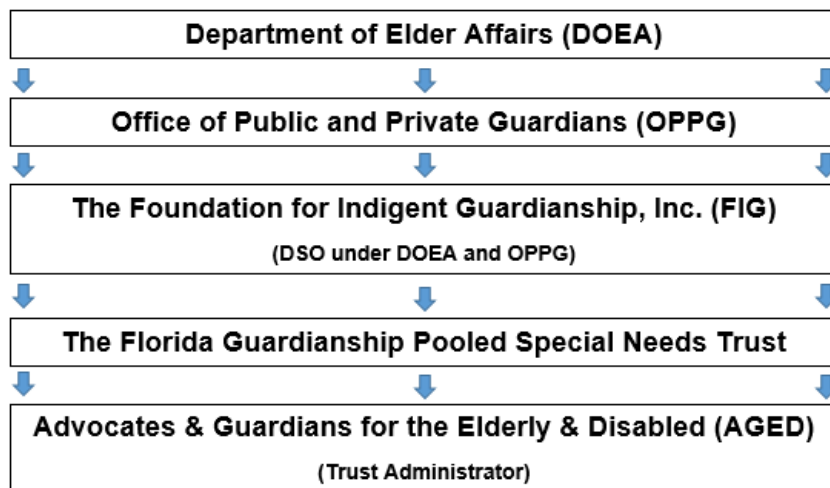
Department of Elder Affairs (DOEA)

Office of Public and Private Guardians (OPPG)

The Foundation for Indigent Guardianship, Inc. (FIG)

(DSO under DOEA and OPPG)

The Florida Guardianship Pooled Special Needs Trust

Advocates & Guardians for the Elderly & Disabled (AGED)

(Trust Administrator)